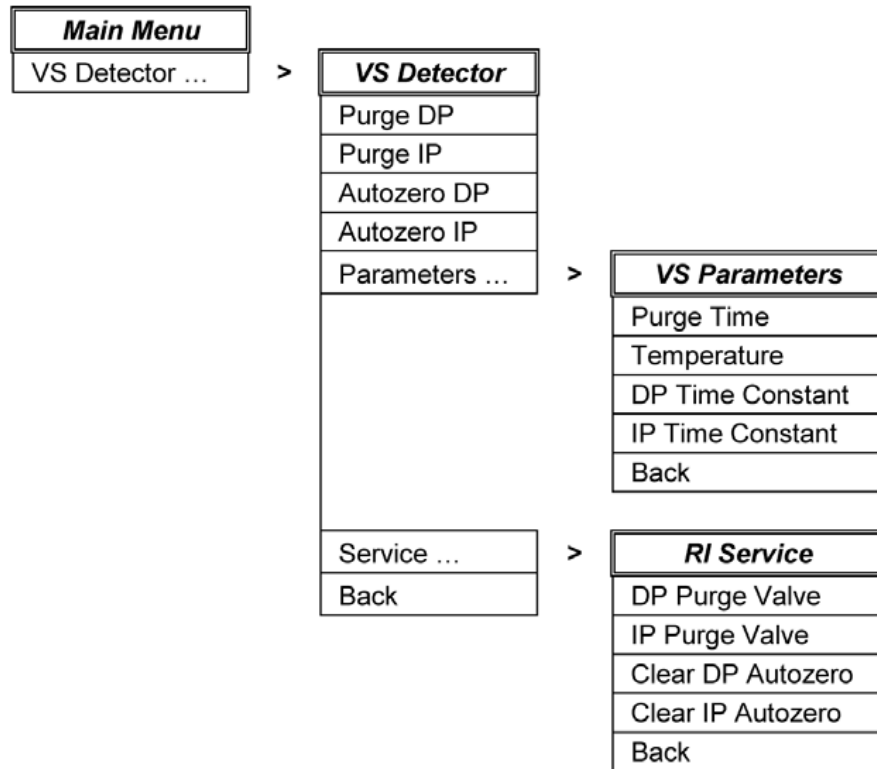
Main Menu
VS Detector …
>
VS Detector
Purge DP
Purge IP
Autozero DP
Autozero IP
Parameters …
>
VS Parameters
Purge Time
Temperature
DP Time Constant
IP Time Constant
Back

Service …
Back
>
RI Service
DP Purge Valve
IP Purge Valve
Clear DP Autozero
Clear IP Autozero
Back